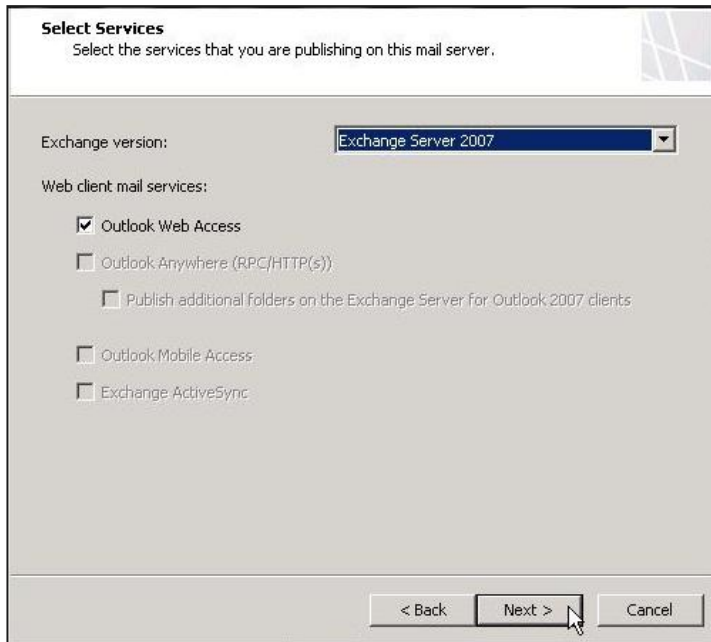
**Select Services**
Select the services that you are publishing on this mail server.

Exchange version: Exchange Server 2007

Web client mail services:

☑ Outlook Web Access

☐ Outlook Anywhere (RPC/HTTP(s))

☐ Publish additional folders on the Exchange Server for Outlook 2007 clients

☐ Outlook Mobile Access

☐ Exchange ActiveSync

< Back | Next > | Cancel